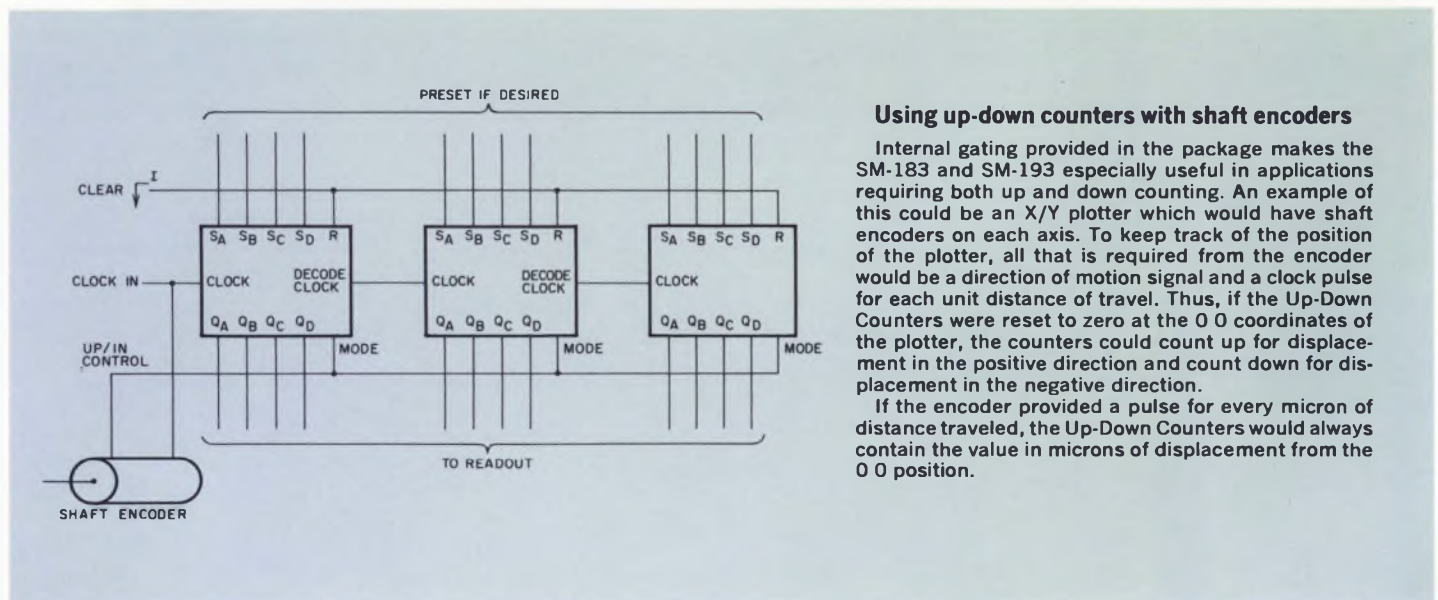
PRESET IF DESIRED

CLEAR

$S_A$ $S_B$ $S_C$ $S_D$ R

CLOCK IN

CLOCK

DECODE CLOCK

$Q_A$ $Q_B$ $Q_C$ $Q_D$

MODE

$S_A$ $S_B$ $S_C$ $S_D$ R

CLOCK

DECODE CLOCK

$Q_A$ $Q_B$ $Q_C$ $Q_D$

MODE

$S_A$ $S_B$ $S_C$ $S_D$ R

CLOCK

$Q_A$ $Q_B$ $Q_C$ $Q_D$

MODE

UP/IN CONTROL

TO READOUT

SHAFT ENCODER

**Using up-down counters with shaft encoders**

Internal gating provided in the package makes the SM-183 and SM-193 especially useful in applications requiring both up and down counting. An example of this could be an X/Y plotter which would have shaft encoders on each axis. To keep track of the position of the plotter, all that is required from the encoder would be a direction of motion signal and a clock pulse for each unit distance of travel. Thus, if the Up-Down Counters were reset to zero at the 0 0 coordinates of the plotter, the counters could count up for displacement in the positive direction and count down for displacement in the negative direction.

If the encoder provided a pulse for every micron of distance traveled, the Up-Down Counters would always contain the value in microns of displacement from the 0 0 position.